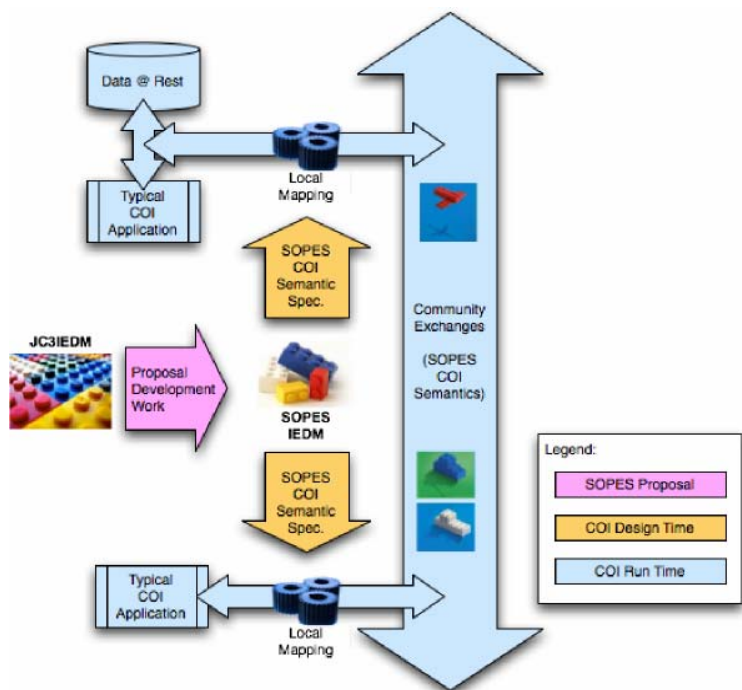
Data @ Rest

Typical COI Application

Local Mapping

SOPES COI Semantic Spec.

JC3IEDM

Proposal Development Work

SOPES IEDM

SOPES COI Semantic Spec.

Typical COI Application

Local Mapping

Community Exchanges

(SOPES COI Semantics)

Legend:

SOPES Proposal

COI Design Time

COI Run Time